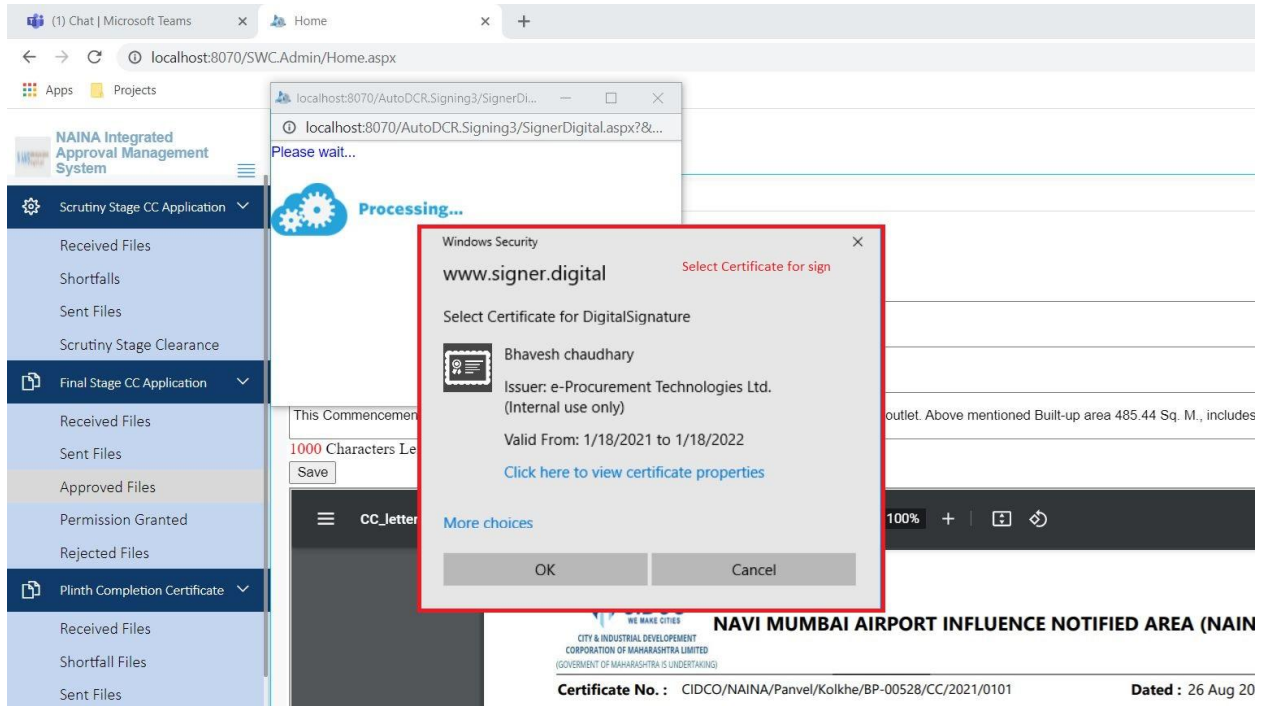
(1) Chat | Microsoft Teams ×
Home ×
+
localhost:8070/SWC.Admin/Home.aspx
Apps Projects

NAINA Integrated Approval Management System

Scrutiny Stage CC Application
Received Files
Shortfalls
Sent Files
Scrutiny Stage Clearance
Final Stage CC Application
Received Files
Sent Files
Approved Files
Permission Granted
Rejected Files
Plinth Completion Certificate
Received Files
Shortfall Files
Sent Files

localhost:8070/AutoDCR.Signing3/SignerDi...
localhost:8070/AutoDCR.Signing3/SignerDigital.aspx?&...
Please wait...
Processing...

Windows Security ×
www.signer.digital
Select Certificate for sign
Select Certificate for DigitalSignature
Bhavesh chaudhary
Issuer: e-Procurement Technologies Ltd. (Internal use only)
Valid From: 1/18/2021 to 1/18/2022
Click here to view certificate properties
More choices
OK
Cancel

This Commencemen
outlet. Above mentioned Built-up area 485.44 Sq. M., includes
1000 Characters Le
Save
CC_letter
100% +

WE MAKE CITIES
CITY & INDUSTRIAL DEVELOPEMENT CORPORATION OF MAHARASHTRA LIMITED
(GOVERMENT OF MAHARASHTRA IS UNDERTAKING)
NAVI MUMBAI AIRPORT INFLUENCE NOTIFIED AREA (NAIN
Certificate No.: CIDCO/NAINA/Panvel/Kolkhe/BP-00528/CC/2021/0101
Dated : 26 Aug 20